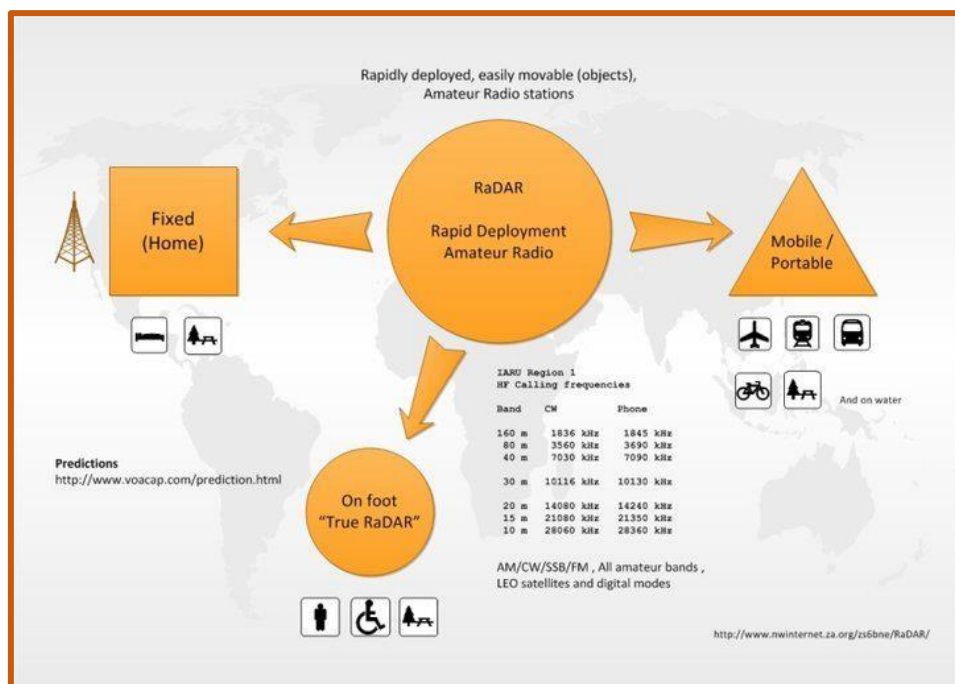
Rapidly deployed, easily movable (objects), Amateur Radio stations

Fixed (Home)

RaDAR

Rapid Deployment Amateur Radio

Mobile / Portable

IARU Region 1
HF Calling frequencies

| Band | CW | Phone |
|---|---|---|
| 160 m | 1836 kHz | 1845 kHz |
| 80 m | 3560 kHz | 3690 kHz |
| 40 m | 7030 kHz | 7090 kHz |
| 30 m | 10116 kHz | 10130 kHz |
| 20 m | 14080 kHz | 14240 kHz |
| 15 m | 21080 kHz | 21350 kHz |
| 10 m | 28060 kHz | 28360 kHz |

And on water

Predictions
http://www.voacap.com/prediction.html

On foot "True RaDAR"

AM/CW/SSB/FM , All amateur bands , LEO satellites and digital modes

http://www.nwinternet.za.org/zs6bne/RaDAR/